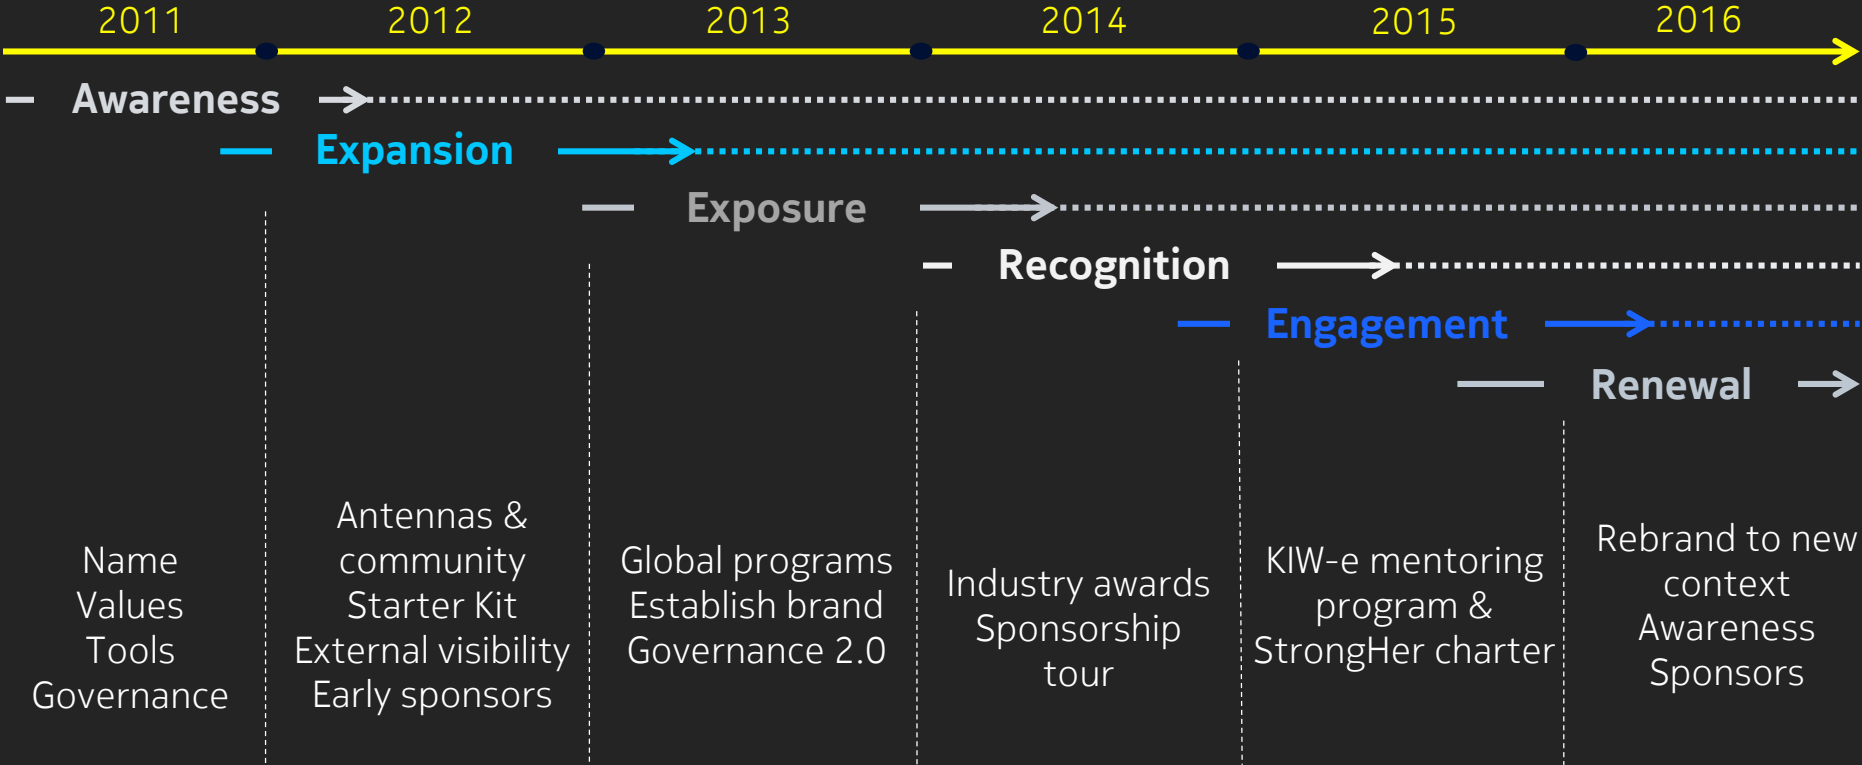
2011 2012 2013 2014 2015 2016

Awareness

Expansion

Exposure

Recognition

Engagement

Renewal

Name
Values
Tools
Governance

Antennas & community Starter Kit
External visibility
Early sponsors

Global programs
Establish brand
Governance 2.0

Industry awards
Sponsorship tour

KIW-e mentoring program &
StrongHer charter

Rebrand to new context
Awareness
Sponsors